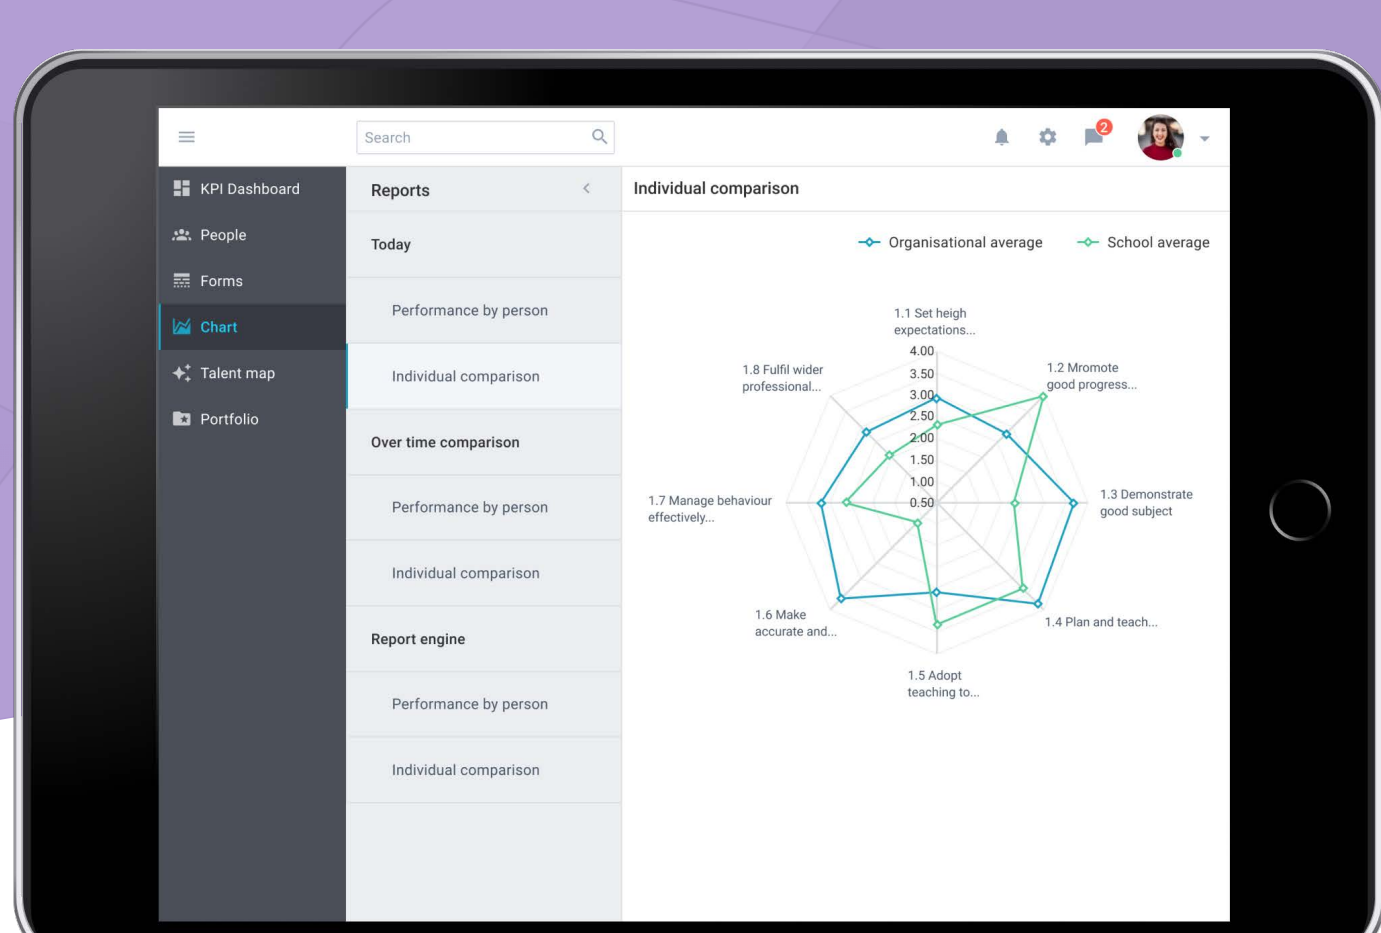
Search

2

KPI Dashboard
People
Forms
Chart
Talent map
Portfolio

Reports

Today
Performance by person
Individual comparison

Over time comparison
Performance by person
Individual comparison

Report engine
Performance by person
Individual comparison

Individual comparison

Organisational average
School average

1.1 Set heigh expectations...
4.00
3.50
3.00
2.50
2.00
1.50
1.00
0.50
1.2 Mromote good progress...
1.3 Demonstrate good subject
1.4 Plan and teach...
1.5 Adopt teaching to...
1.6 Make accurate and...
1.7 Manage behaviour effectively...
1.8 Fulfil wider professional...